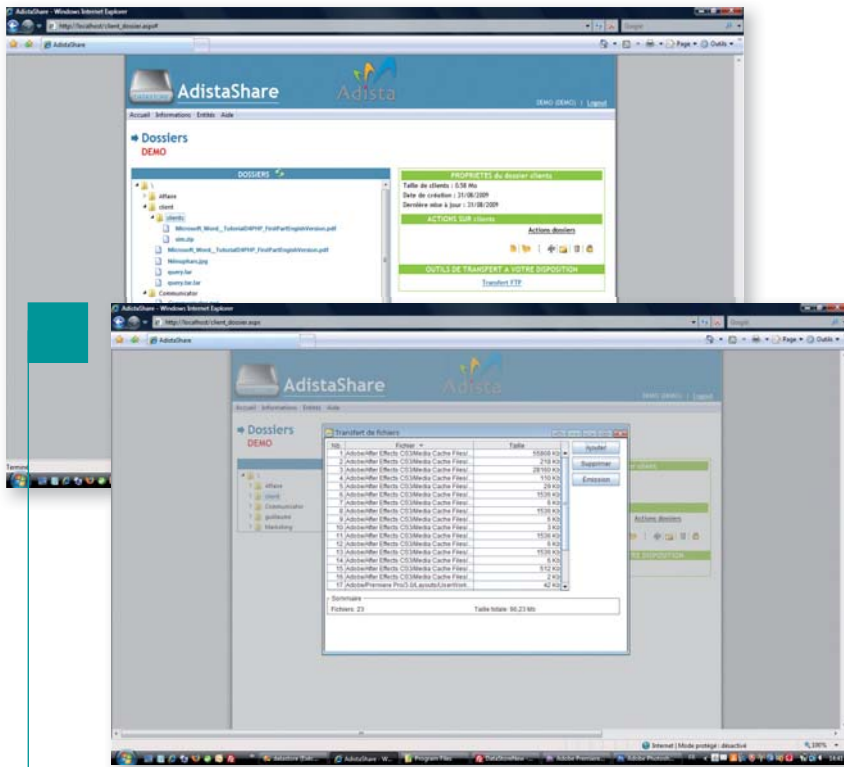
AdistaShare - Windows Internet Explorer

http://localhost/client_dossier.aspx

AdistaShare

Page ▾ Outils ▾

AdistaShare

Adista

DEMO (DEMO) | Logout

Accueil Informations Entités Aide

Dossiers

DEMO

DOSSIERS

\

Affaire

client

clients

Microsoft_Word_-_TutorialD4PHP_FirstPartEnglishVersion.pdf

sim.zip

Microsoft_Word_-_TutorialD4PHP_FirstPartEnglishVersion.pdf

Nénuphars.jpg

query.tar

query.tar.tar

Communicator

PROPRIETES du dossier clients

Taille de clients : 0.58 Mo

Date de création : 31/08/2009

Dernière mise à jour : 31/08/2009

ACTIONS SUR clients

Actions dossiers

OUTILS DE TRANSFERT A VOTRE DISPOSITION

Transfert FTP

AdistaShare - Windows Internet Explorer

http://localhost/client_dossier.aspx

AdistaShare

Page ▾ Outils ▾

AdistaShare

Adista

DEMO (DEMO) | Logout

Accueil Informations Entités Aide

Dossiers

DEMO

\

Affaire

client

Communicator

guillaume

Marketing

Transfert de fichiers

| No. | Fichier | Taille |
|---|---|---|
| 1 | Adobe/After Effects CS3/Media Cache Files/ | 55808 Kb |
| 2 | Adobe/After Effects CS3/Media Cache Files/ | 218 Kb |
| 3 | Adobe/After Effects CS3/Media Cache Files/ | 28160 Kb |
| 4 | Adobe/After Effects CS3/Media Cache Files/ | 110 Kb |
| 5 | Adobe/After Effects CS3/Media Cache Files/ | 29 Kb |
| 6 | Adobe/After Effects CS3/Media Cache Files/ | 1536 Kb |
| 7 | Adobe/After Effects CS3/Media Cache Files/ | 6 Kb |
| 8 | Adobe/After Effects CS3/Media Cache Files/ | 1536 Kb |
| 9 | Adobe/After Effects CS3/Media Cache Files/ | 6 Kb |
| 10 | Adobe/After Effects CS3/Media Cache Files/ | 6 Kb |
| 11 | Adobe/After Effects CS3/Media Cache Files/ | 1536 Kb |
| 12 | Adobe/After Effects CS3/Media Cache Files/ | 6 Kb |
| 13 | Adobe/After Effects CS3/Media Cache Files/ | 1536 Kb |
| 14 | Adobe/After Effects CS3/Media Cache Files/ | 6 Kb |
| 15 | Adobe/After Effects CS3/Media Cache Files/ | 512 Kb |
| 16 | Adobe/After Effects CS3/Media Cache Files/ | 2 Kb |
| 17 | Adobe/Premiere Pro/3.0/Layouts/UserWork | 42 Kb |

Ajouter

Supprimer

Emission

Sommaire

Fichiers: 23

Taille totale: 90.23 Mb

Actions dossiers

Internet | Mode protégé : désactivé

100%

AdistaShare - W...

Program Files

DataStoreNew